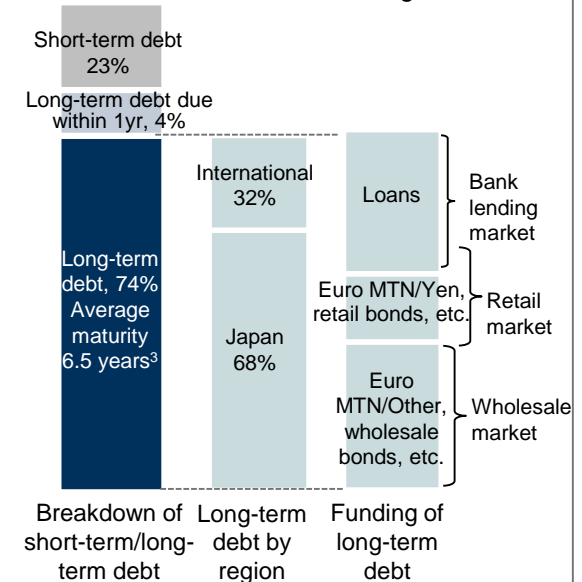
Short-term debt 23%

Long-term debt due within 1yr, 4%

Long-term debt, 74% Average maturity 6.5 years$^3$

International 32%

Japan 68%

Loans

Euro MTN/Yen, retail bonds, etc.

Euro MTN/Other, wholesale bonds, etc.

Bank lending market

Retail market

Wholesale market

Breakdown of short-term/long-term debt

Long-term debt by region

Funding of long-term debt